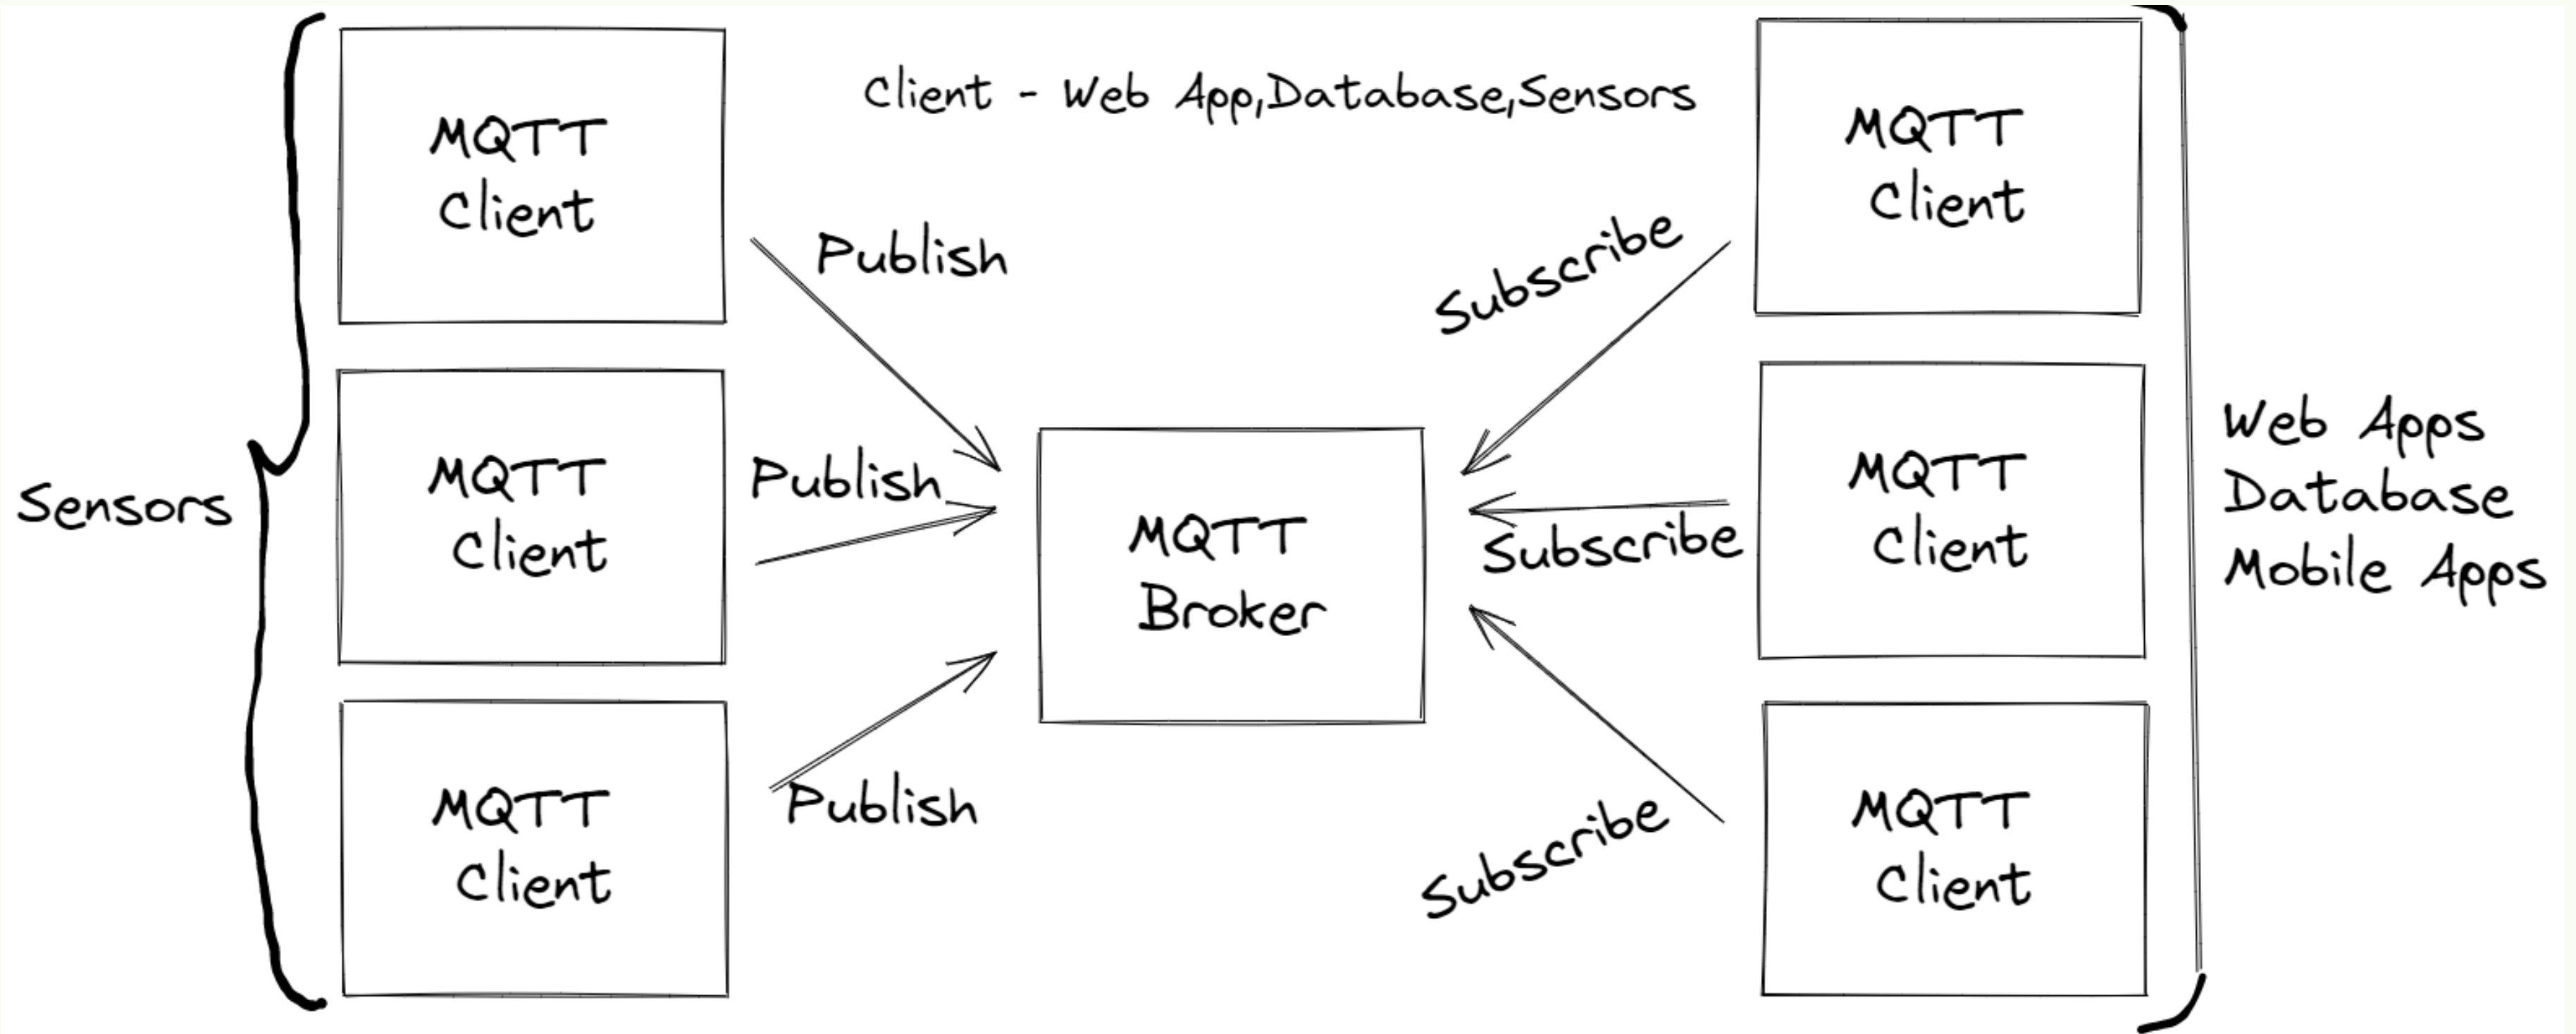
Client - Web App,Database,Sensors

Sensors

MQTT Client

MQTT Client

MQTT Client

Publish

Publish

Publish

MQTT Broker

Subscribe

Subscribe

Subscribe

MQTT Client

MQTT Client

MQTT Client

Web Apps
Database
Mobile Apps